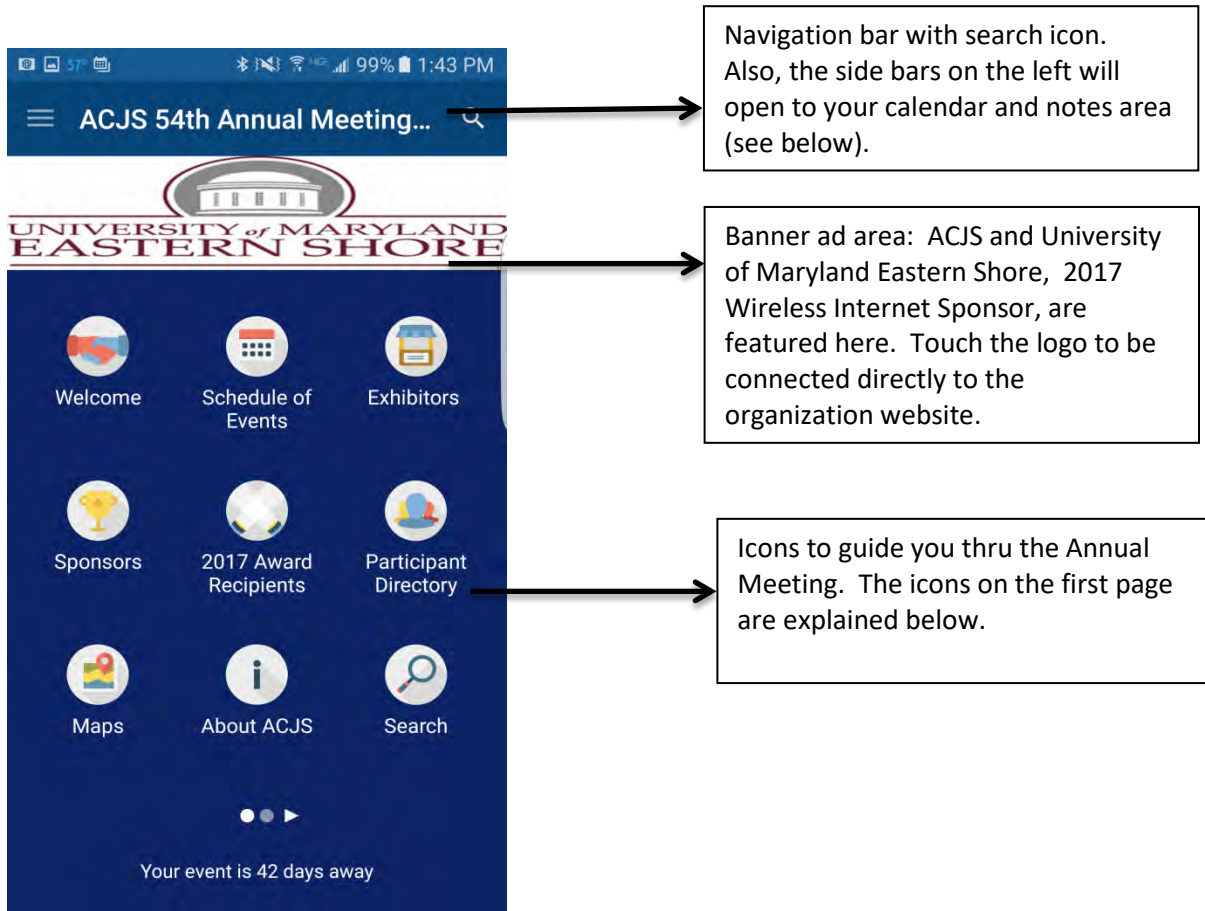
57° 99% 1:43 PM

ACJS 54th Annual Meeting...

UNIVERSITY of MARYLAND
EASTERN SHORE

Welcome

Schedule of Events

Exhibitors

Sponsors

2017 Award Recipients

Participant Directory

Maps

About ACJS

Search

Your event is 42 days away

Navigation bar with search icon. Also, the side bars on the left will open to your calendar and notes area (see below).

Banner ad area: ACJS and University of Maryland Eastern Shore, 2017 Wireless Internet Sponsor, are featured here. Touch the logo to be connected directly to the organization website.

Icons to guide you thru the Annual Meeting. The icons on the first page are explained below.